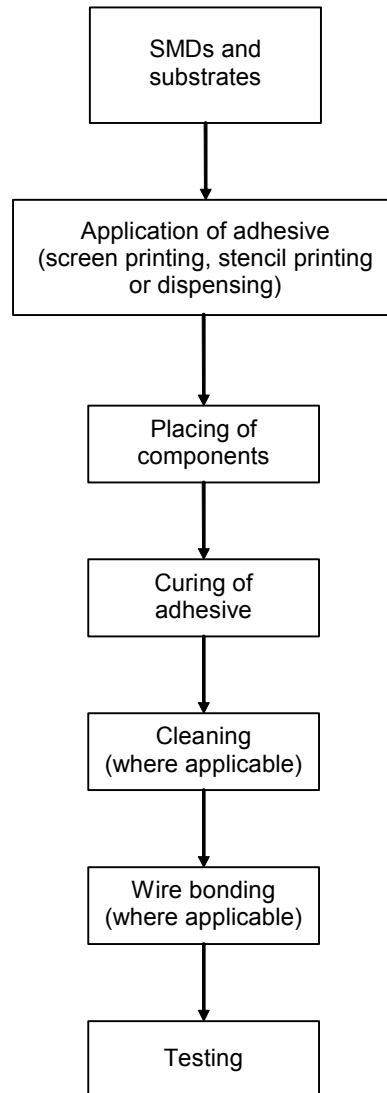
SMDs and substrates

Application of adhesive (screen printing, stencil printing or dispensing)

Placing of components

Curing of adhesive

Cleaning (where applicable)

Wire bonding (where applicable)

Testing